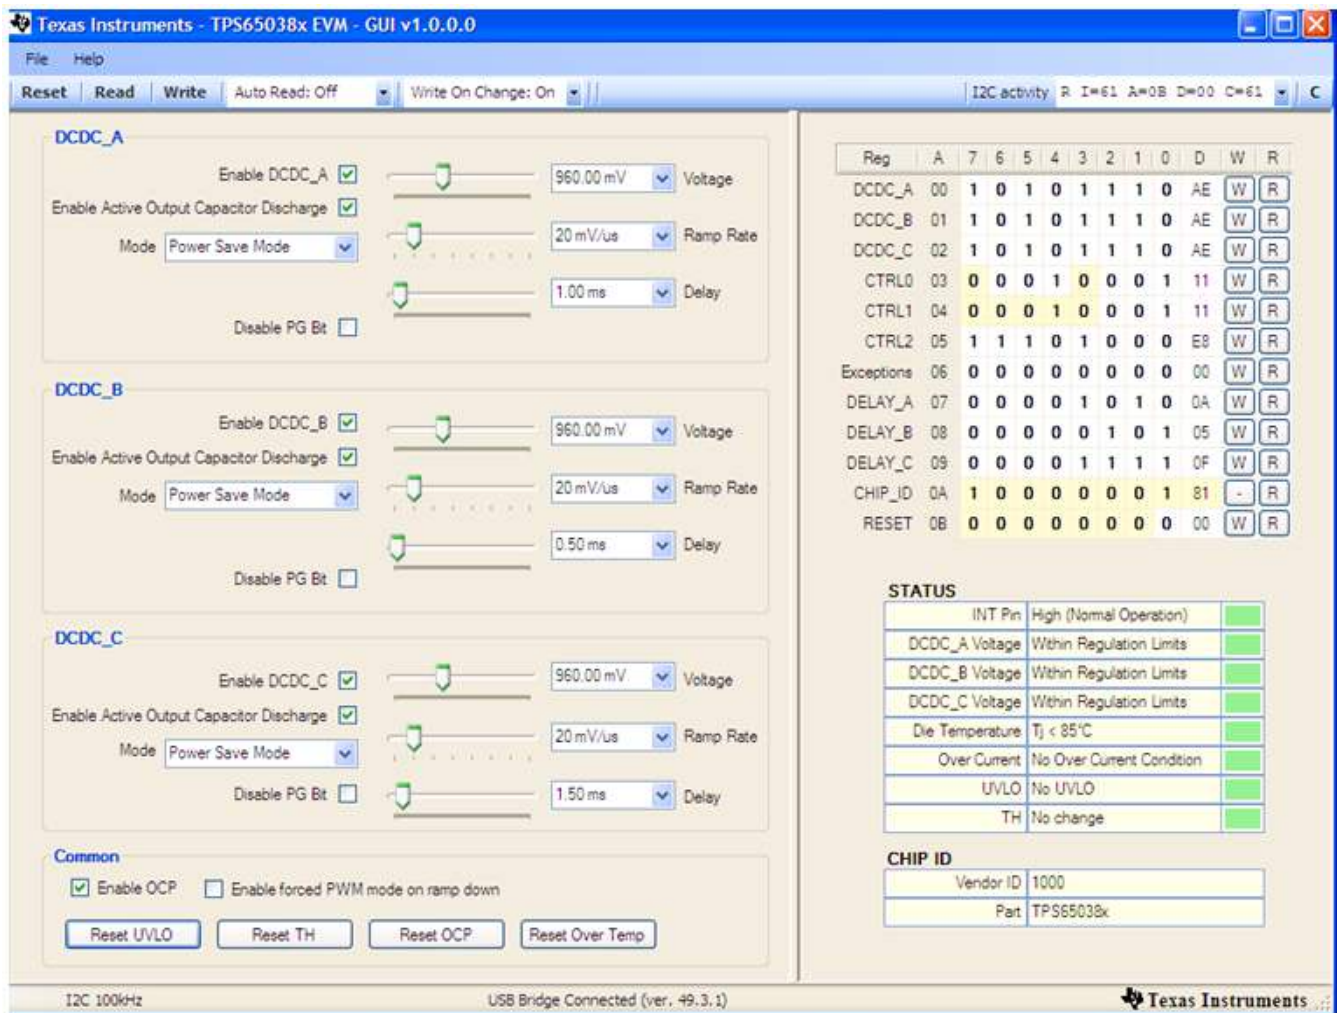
Texas Instruments - TPS65038x EVM - GUI v1.0.0.0

File Help

Reset | Read | Write | Auto Read: Off | Write On Change: On | I2C activity R I=61 A=0B D=00 C=61 | C

DCDC_A

Enable DCDC_A ☑
Enable Active Output Capacitor Discharge ☑
Mode Power Save Mode
Disable PG Bit ☐

960.00 mV Voltage
20 mV/us Ramp Rate
1.00 ms Delay

DCDC_B

Enable DCDC_B ☑
Enable Active Output Capacitor Discharge ☑
Mode Power Save Mode
Disable PG Bit ☐

960.00 mV Voltage
20 mV/us Ramp Rate
0.50 ms Delay

DCDC_C

Enable DCDC_C ☑
Enable Active Output Capacitor Discharge ☑
Mode Power Save Mode
Disable PG Bit ☐

960.00 mV Voltage
20 mV/us Ramp Rate
1.50 ms Delay

Common

☑ Enable OCP ☐ Enable forced PWM mode on ramp down

Reset UVLO | Reset TH | Reset OCP | Reset Over Temp

| Reg | A | 7 | 6 | 5 | 4 | 3 | 2 | 1 | 0 | D | W | R |
|---|---|---|---|---|---|---|---|---|---|---|---|---|
| DCDC_A | 00 | 1 | 0 | 1 | 0 | 1 | 1 | 1 | 0 | AE | W | R |
| DCDC_B | 01 | 1 | 0 | 1 | 0 | 1 | 1 | 1 | 0 | AE | W | R |
| DCDC_C | 02 | 1 | 0 | 1 | 0 | 1 | 1 | 1 | 0 | AE | W | R |
| CTRL0 | 03 | 0 | 0 | 0 | 1 | 0 | 0 | 0 | 1 | 11 | W | R |
| CTRL1 | 04 | 0 | 0 | 0 | 1 | 0 | 0 | 0 | 1 | 11 | W | R |
| CTRL2 | 05 | 1 | 1 | 1 | 0 | 1 | 0 | 0 | 0 | E8 | W | R |
| Exceptions | 06 | 0 | 0 | 0 | 0 | 0 | 0 | 0 | 0 | 00 | W | R |
| DELAY_A | 07 | 0 | 0 | 0 | 0 | 1 | 0 | 1 | 0 | 0A | W | R |
| DELAY_B | 08 | 0 | 0 | 0 | 0 | 0 | 1 | 0 | 1 | 05 | W | R |
| DELAY_C | 09 | 0 | 0 | 0 | 0 | 1 | 1 | 1 | 1 | 0F | W | R |
| CHIP_ID | 0A | 1 | 0 | 0 | 0 | 0 | 0 | 0 | 1 | 81 | - | R |
| RESET | 0B | 0 | 0 | 0 | 0 | 0 | 0 | 0 | 0 | 00 | W | R |

STATUS

| INT Pin | High (Normal Operation) |
|---|---|
| DCDC_A Voltage | Within Regulation Limits |
| DCDC_B Voltage | Within Regulation Limits |
| DCDC_C Voltage | Within Regulation Limits |
| Die Temperature | Tj < 85°C |
| Over Current | No Over Current Condition |
| UVLO | No UVLO |
| TH | No change |

CHIP ID

| Vendor ID | 1000 |
|---|---|
| Part | TPS65038x |

I2C 100kHz | USB Bridge Connected (ver. 49.3.1) | Texas Instruments